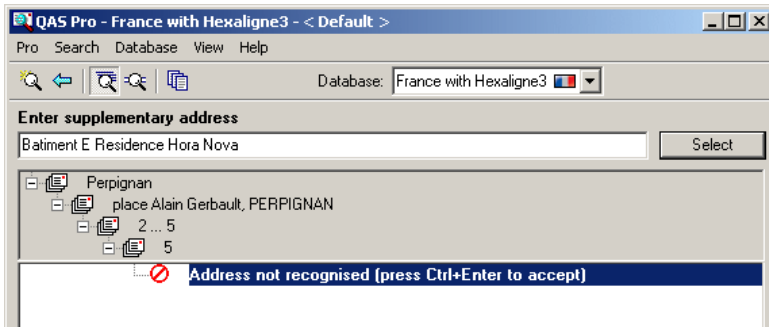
QAS Pro - France with Hexaligne3 - < Default >

Pro Search Database View Help

Database: France with Hexaligne3

Enter supplementary address

Batiment E Residence Hora Nova

Select

Perpignan

place Alain Gerbault, PERPIGNAN

2 ... 5

5

Address not recognised (press Ctrl+Enter to accept)